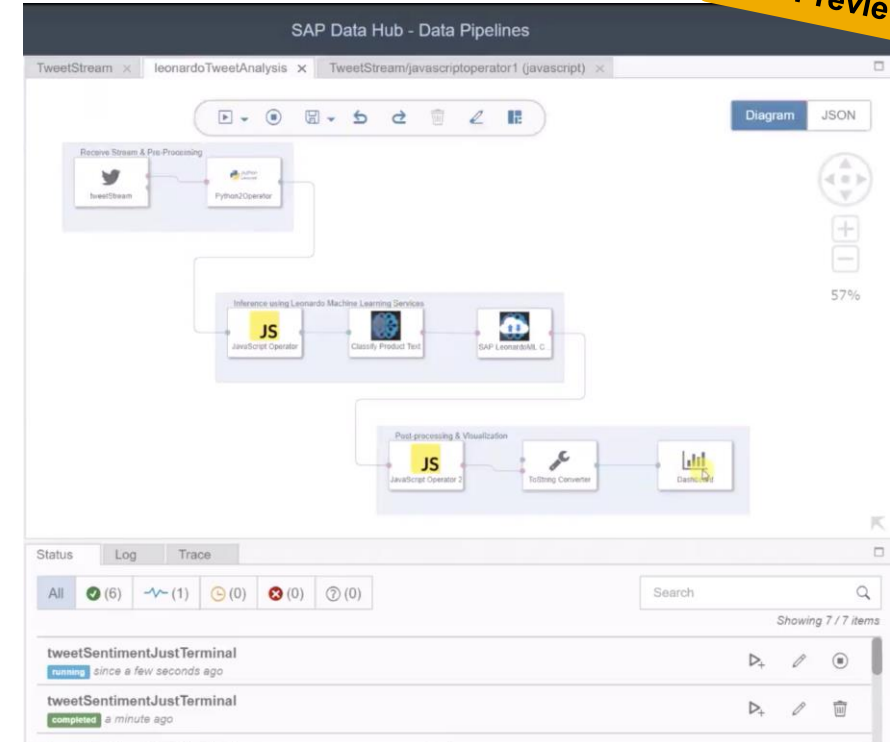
Previe

SAP Data Hub - Data Pipelines

TweetStream × leonardoTweetAnalysis × TweetStream/javascriptoperator1 (javascript) ×

Diagram JSON

Receive Stream & Pre-Processing

tweetStream

python

Python2Operator

Inference using Leonardo Machine Learning Services

JS

JavaScript Operator

Classify Product Text

SAP LeonardoML C...

Post-processing & Visualization

JS

JavaScript Operator 2

ToString Converter

Dashboard

57%

Status Log Trace

All (6) (1) (0) (0) (0)

Search

Showing 7 / 7 items

tweetSentimentJustTerminal
running since a few seconds ago

tweetSentimentJustTerminal
completed a minute ago